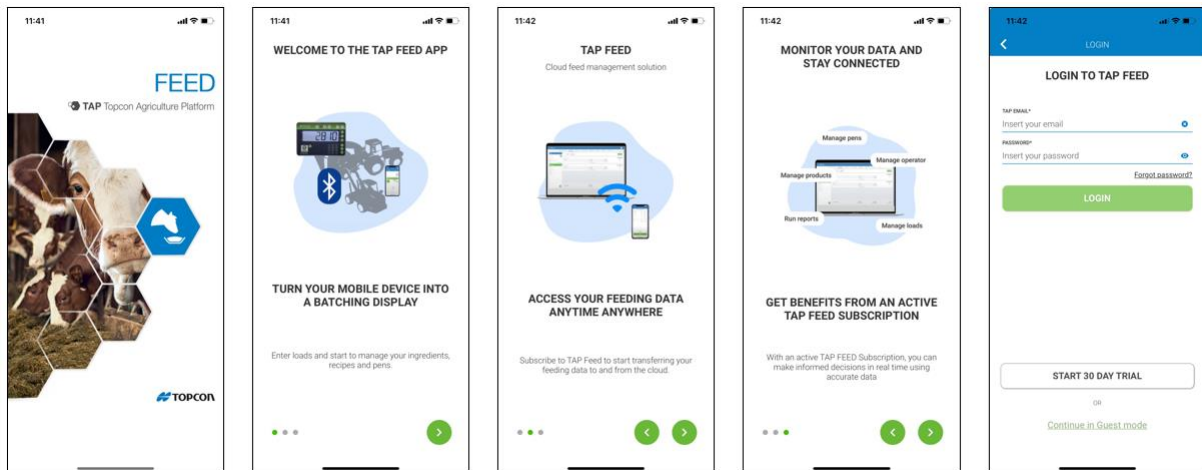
11:41

FEED

TAP Topcon Agriculture Platform

TOPCON

11:41

WELCOME TO THE TAP FEED APP

281.0

TURN YOUR MOBILE DEVICE INTO A BATCHING DISPLAY

Enter loads and start to manage your ingredients, recipes and pens.

11:42

TAP FEED

Cloud feed management solution

ACCESS YOUR FEEDING DATA ANYTIME ANYWHERE

Subscribe to TAP Feed to start transferring your feeding data to and from the cloud.

11:42

MONITOR YOUR DATA AND STAY CONNECTED

Manage pens

Manage operator

Manage products

Run reports

Manage loads

GET BENEFITS FROM AN ACTIVE TAP FEED SUBSCRIPTION

With an active TAP FEED Subscription, you can make informed decisions in real time using accurate data

11:42

LOGIN

LOGIN TO TAP FEED

TAP EMAIL*

Insert your email

PASSWORD*

Insert your password

Forgot password?

LOGIN

START 30 DAY TRIAL

OR

Continue in Guest mode